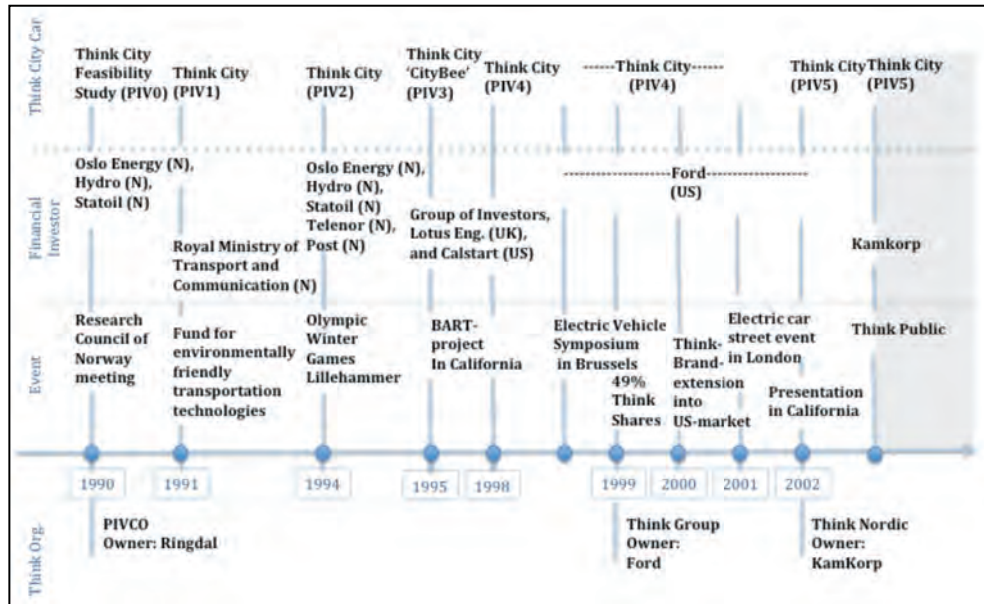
Think City Car

Think City Feasibility Study (PIV0)

Think City (PIV1)

Think City (PIV2)

Think City 'CityBee' (PIV3)

Think City (PIV4)

------Think City------ (PIV4)

Think City (PIV5)

Think City (PIV5)

Financial Investor

Oslo Energy (N), Hydro (N), Statoil (N)

Royal Ministry of Transport and Communication (N)

Oslo Energy (N), Hydro (N), Statoil (N) Telenor (N), Post (N)

Group of Investors, Lotus Eng. (UK), and Calstart (US)

--------------------Ford------------------- (US)

Kamkorp

Event

Research Council of Norway meeting

Fund for environmentally friendly transportation technologies

Olympic Winter Games Lillehammer

BART-project In California

Electric Vehicle Symposium in Brussels

49% Think Shares

Think-Brand-extension into US-market

Electric car street event in London

Presentation in California

Think Public

1990

1991

1994

1995

1998

1999

2000

2001

2002

Think Org.

PIVCO Owner: Ringdal

Think Group Owner: Ford

Think Nordic Owner: KamKorp